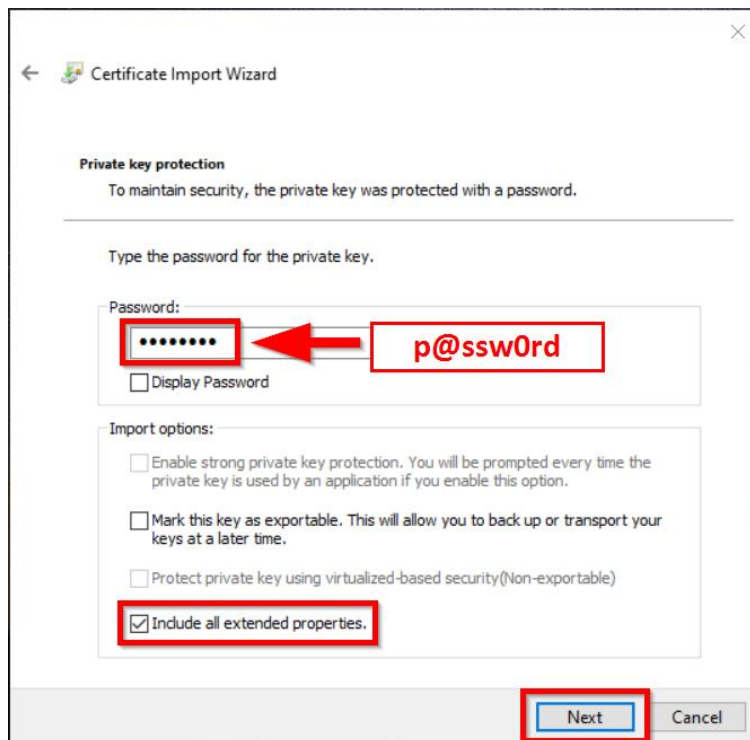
Certificate Import Wizard

Private key protection
To maintain security, the private key was protected with a password.

Type the password for the private key.

Password:
••••••••
p@ssw0rd
Display Password

Import options:
Enable strong private key protection. You will be prompted every time the private key is used by an application if you enable this option.

Mark this key as exportable. This will allow you to back up or transport your keys at a later time.

Protect private key using virtualized-based security(Non-exportable)

Include all extended properties.

Next
Cancel